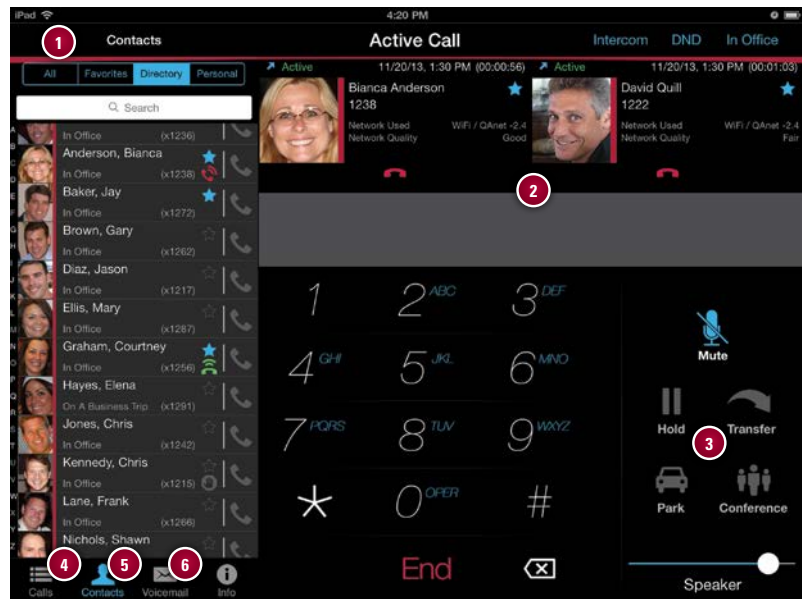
iPad 4:20 PM

1 Contacts Active Call Intercom DND In Office

All Favorites Directory Personal

Search

In Office (x1236)
Anderson, Bianca
In Office (x1238)
Baker, Jay
In Office (x1272)
Brown, Gary
In Office (x1262)
Diaz, Jason
In Office (x1217)
Ellis, Mary
In Office (x1287)
Graham, Courtney
In Office (x1256)
Hayes, Elena
On A Business Trip (x1291)
Jones, Chris
In Office (x1242)
Kennedy, Chris
In Office (x1215)
Lane, Frank
In Office (x1266)
Nichols, Shawn

Active 11/20/13, 1:30 PM (00:00:56)
Bianca Anderson
1238
Network Used WiFi / QAnet -2.4
Network Quality Good

Active 11/20/13, 1:30 PM (00:01:03)
David Quill
1222
Network Used WiFi / QAnet -2.4
Network Quality Fair

2

1 2 ABC 3 DEF
4 GHI 5 JKL 6 MNO
7 PQRS 8 TUV 9 WXYZ
* 0 OPER #

End

Mute
Hold Transfer
3
Park Conference

Speaker

4 Calls 5 Contacts 6 Voicemail Info